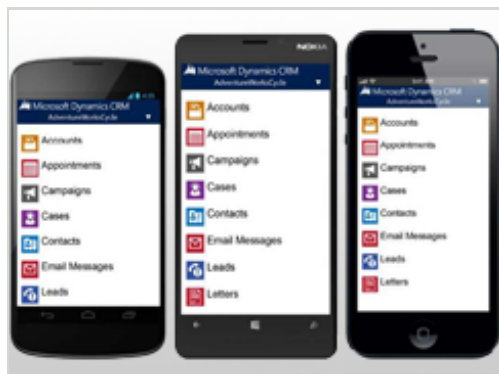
Microsoft Dynamics CRM
AdventureWorksCycle

Accounts
Appointments
Campaigns
Cases
Contacts
Email Messages
Leads

NOKIA

Microsoft Dynamics CRM
AdventureWorksCycle

Accounts
Appointments
Campaigns
Cases
Contacts
Email Messages
Leads
Letters

Microsoft Dynamics CRM
AdventureWorksCycle

Accounts
Appointments
Campaigns
Cases
Contacts
Email Messages
Leads
Letters